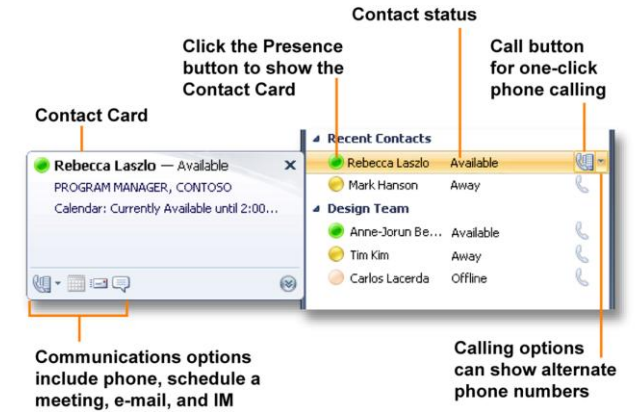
Contact status

Click the Presence button to show the Contact Card

Call button for one-click phone calling

Contact Card

Rebecca Laszlo — Available

PROGRAM MANAGER, CONTOSO

Calendar: Currently Available until 2:00...

Recent Contacts

| Rebecca Laszlo | Available |
|---|---|
| Mark Hanson | Away |

Design Team

| Anne-Jorun Be... | Available |
|---|---|
| Tim Kim | Away |
| Carlos Lacerda | Offline |

Communications options include phone, schedule a meeting, e-mail, and IM

Calling options can show alternate phone numbers